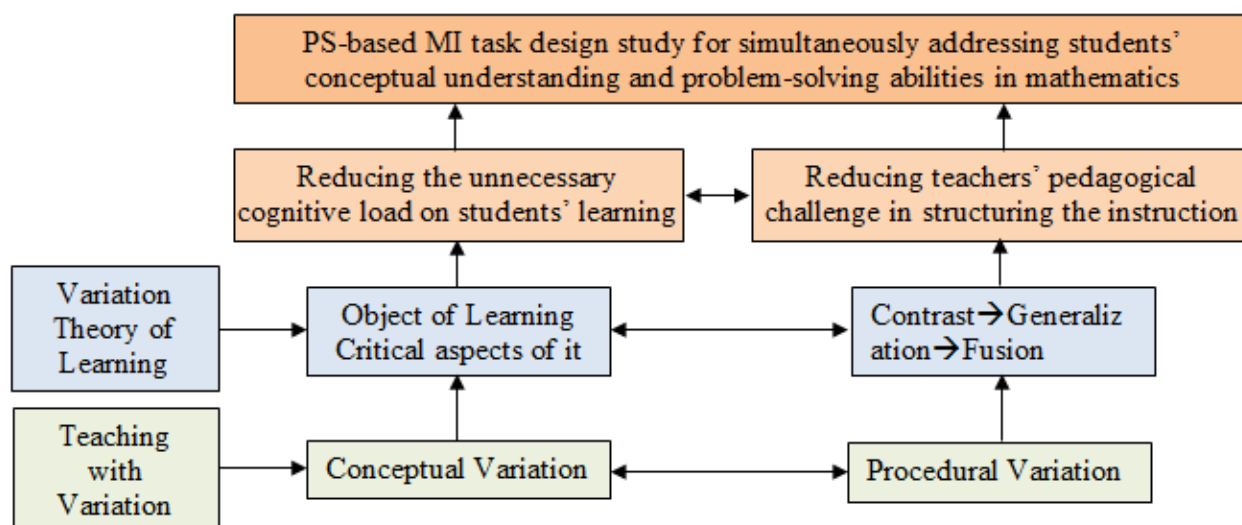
PS-based MI task design study for simultaneously addressing students' conceptual understanding and problem-solving abilities in mathematics

Reducing the unnecessary cognitive load on students' learning

Reducing teachers' pedagogical challenge in structuring the instruction

Variation Theory of Learning

Object of Learning Critical aspects of it

Contrast→Generalization→Fusion

Teaching with Variation

Conceptual Variation

Procedural Variation